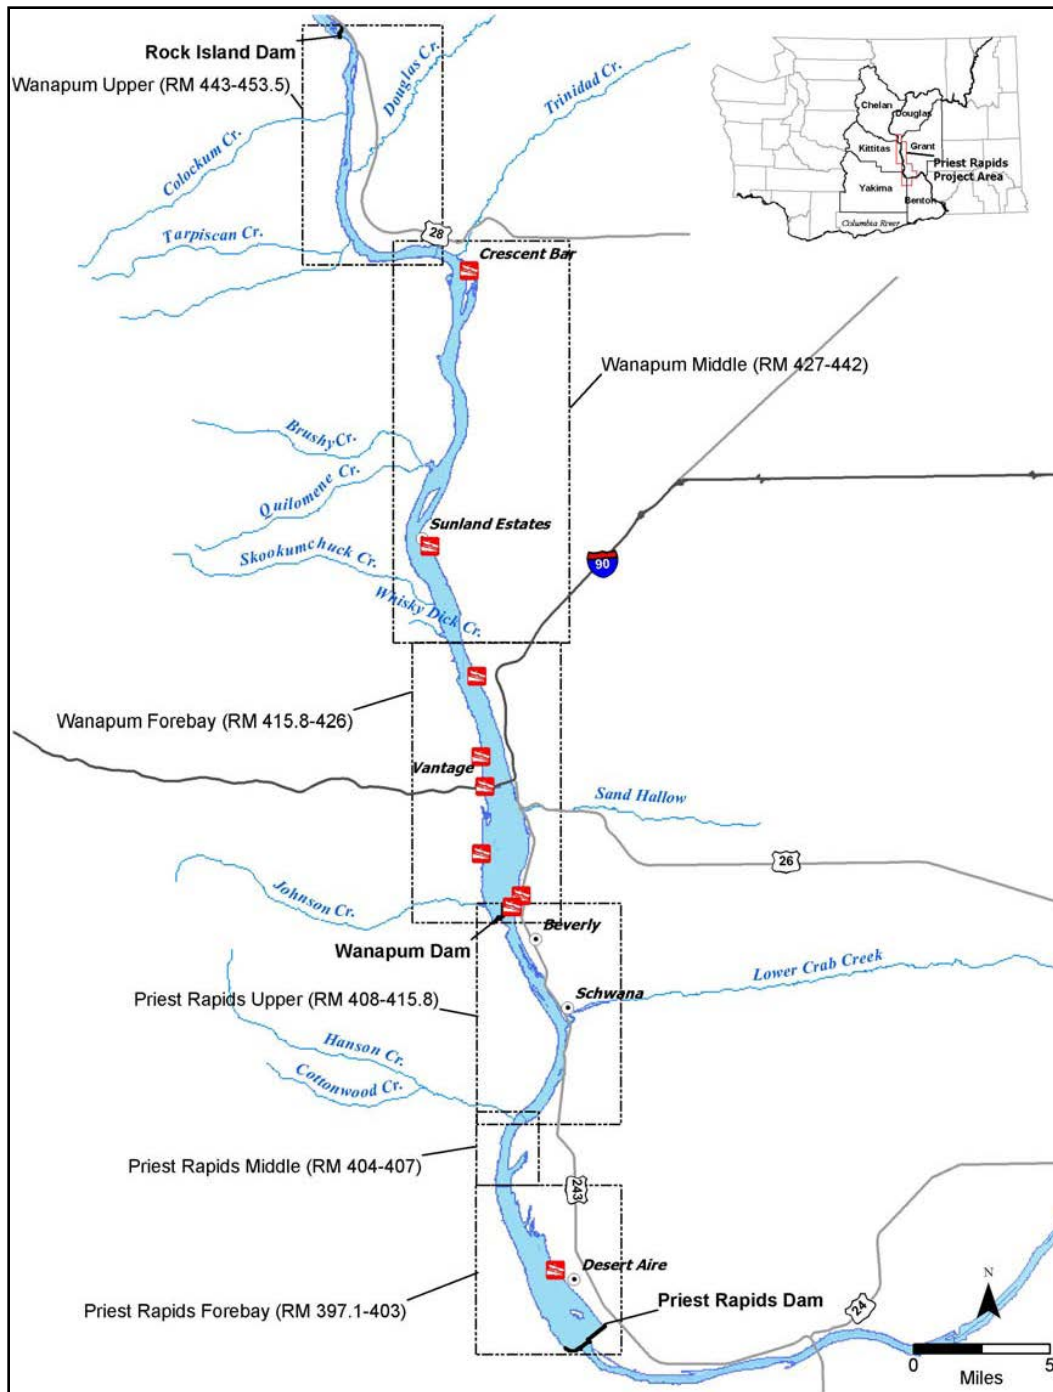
Rock Island Dam
Wanapum Upper (RM 443-453.5)
Douglas Cr.
Trinidad Cr.
Colockum Cr.
Tarpiscan Cr.
28
Crescent Bar
Chelan
Douglas
Kittitas
Grant
Priest Rapids Project Area
Yakima
Benton
Columbia River
Wanapum Middle (RM 427-442)
Brushy Cr.
Quilomene Cr.
Sunland Estates
Skookumchuck Cr.
90
Whisky Dick Cr.
Wanapum Forebay (RM 415.8-426)
Vantage
Sand Hallow
26
Johnson Cr.
Beverly
Wanapum Dam
Lower Crab Creek
Schwana
Priest Rapids Upper (RM 408-415.8)
Hanson Cr.
Cottonwood Cr.
Priest Rapids Middle (RM 404-407)
243
Desert Aire
Priest Rapids Forebay (RM 397.1-403)
Priest Rapids Dam
24
N
0
5
Miles